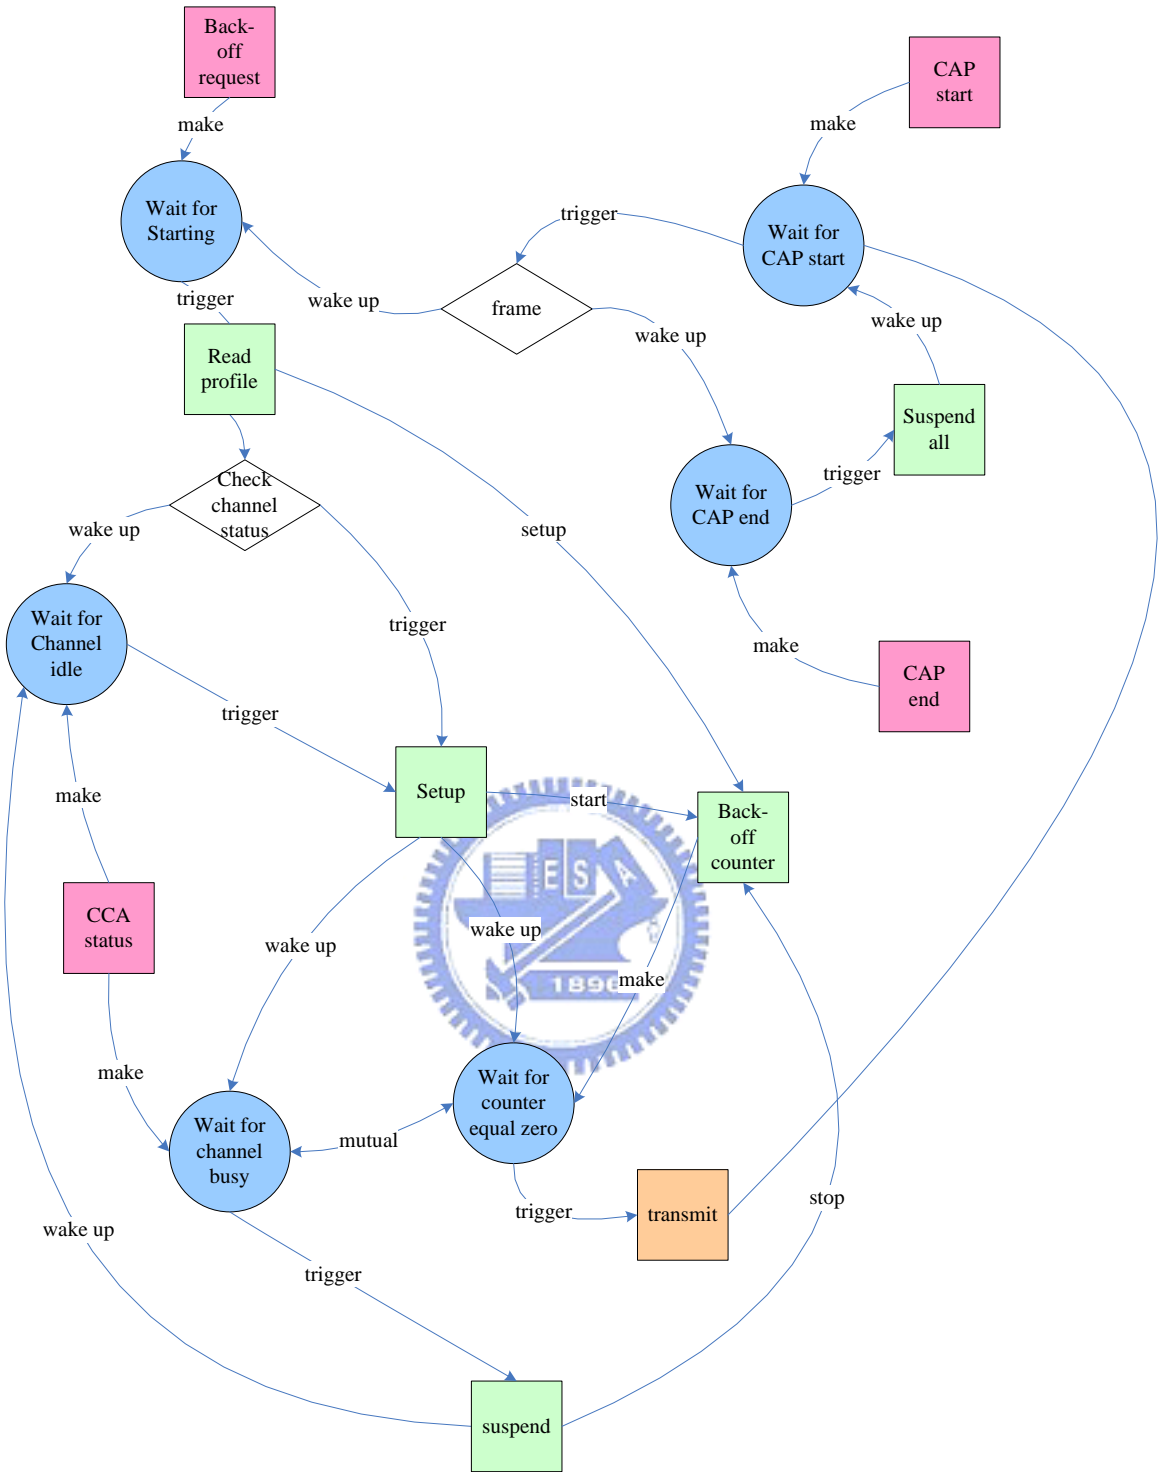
Back-off request

make

Wait for Starting

CAP start

make

trigger

Wait for CAP start

frame

wake up

trigger

wake up

wake up

Read profile

Suspend all

Check channel status

trigger

Wait for CAP end

wake up

setup

Wait for Channel idle

trigger

make

CAP end

trigger

Setup

start

Back-off counter

make

CCA status

wake up

wake up

1896

make

make

Wait for channel busy

mutual

Wait for counter equal zero

trigger

transmit

stop

wake up

trigger

suspend